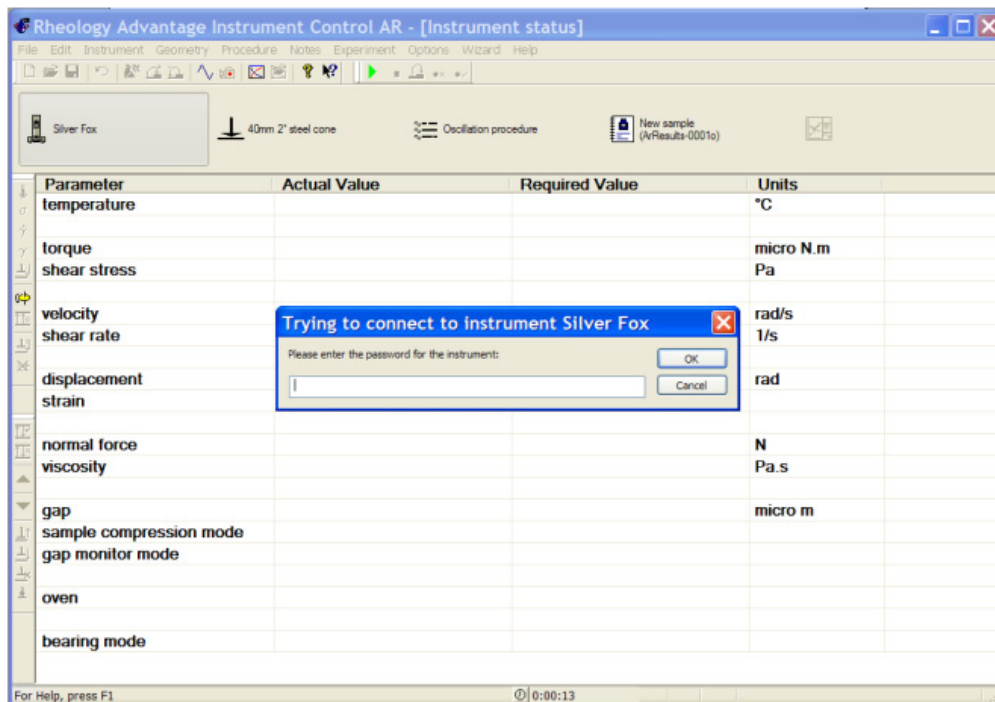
Rheology Advantage Instrument Control AR - [Instrument status]

File Edit Instrument Geometry Procedure Notes Experiment Options Wizard Help

Silver Fox

40mm 2° steel cone

Oscillation procedure

New sample (ArResults-0001o)

| Parameter | Actual Value | Required Value | Units |
|---|---|---|---|
| temperature | | | °C |
| | | | |
| torque | | | micro N.m |
| shear stress | | | Pa |
| | | | |
| velocity | | | rad/s |
| shear rate | | | 1/s |
| | | | |
| displacement | | | rad |
| strain | | | |
| | | | |
| normal force | | | N |
| viscosity | | | Pa.s |
| | | | |
| gap | | | micro m |
| sample compression mode | | | |
| gap monitor mode | | | |
| | | | |
| oven | | | |
| | | | |
| bearing mode | | | |

Trying to connect to instrument Silver Fox

Please enter the password for the instrument:

OK

Cancel

For Help, press F1

0:00:13